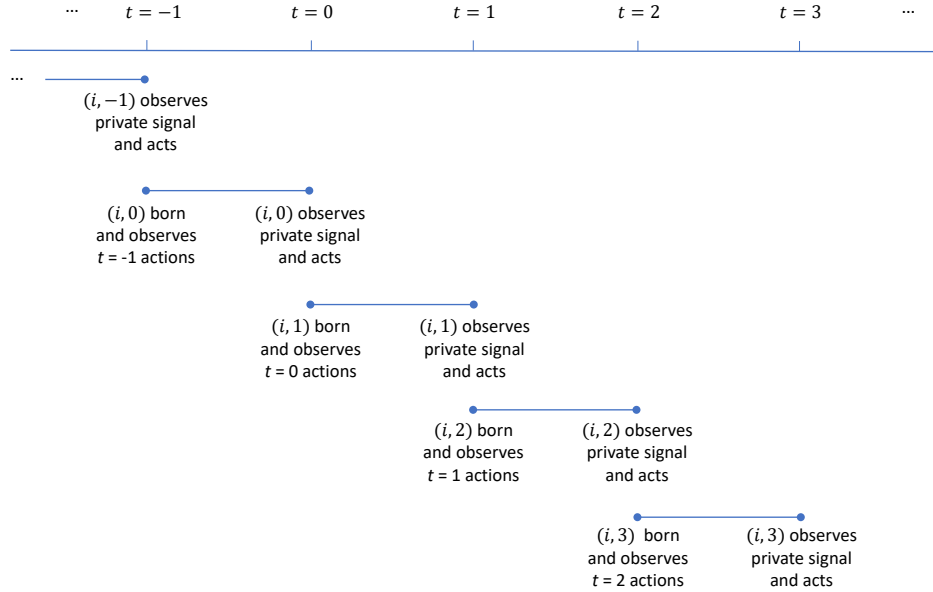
... $t=-1$ $t=0$ $t=1$ $t=2$ $t=3$ ...

...

$(i,-1)$ observes private signal and acts

$(i,0)$ born and observes $t$ = -1 actions

$(i,0)$ observes private signal and acts

$(i,1)$ born and observes $t$ = 0 actions

$(i,1)$ observes private signal and acts

$(i,2)$ born and observes $t$ = 1 actions

$(i,2)$ observes private signal and acts

$(i,3)$ born and observes $t$ = 2 actions

$(i,3)$ observes private signal and acts